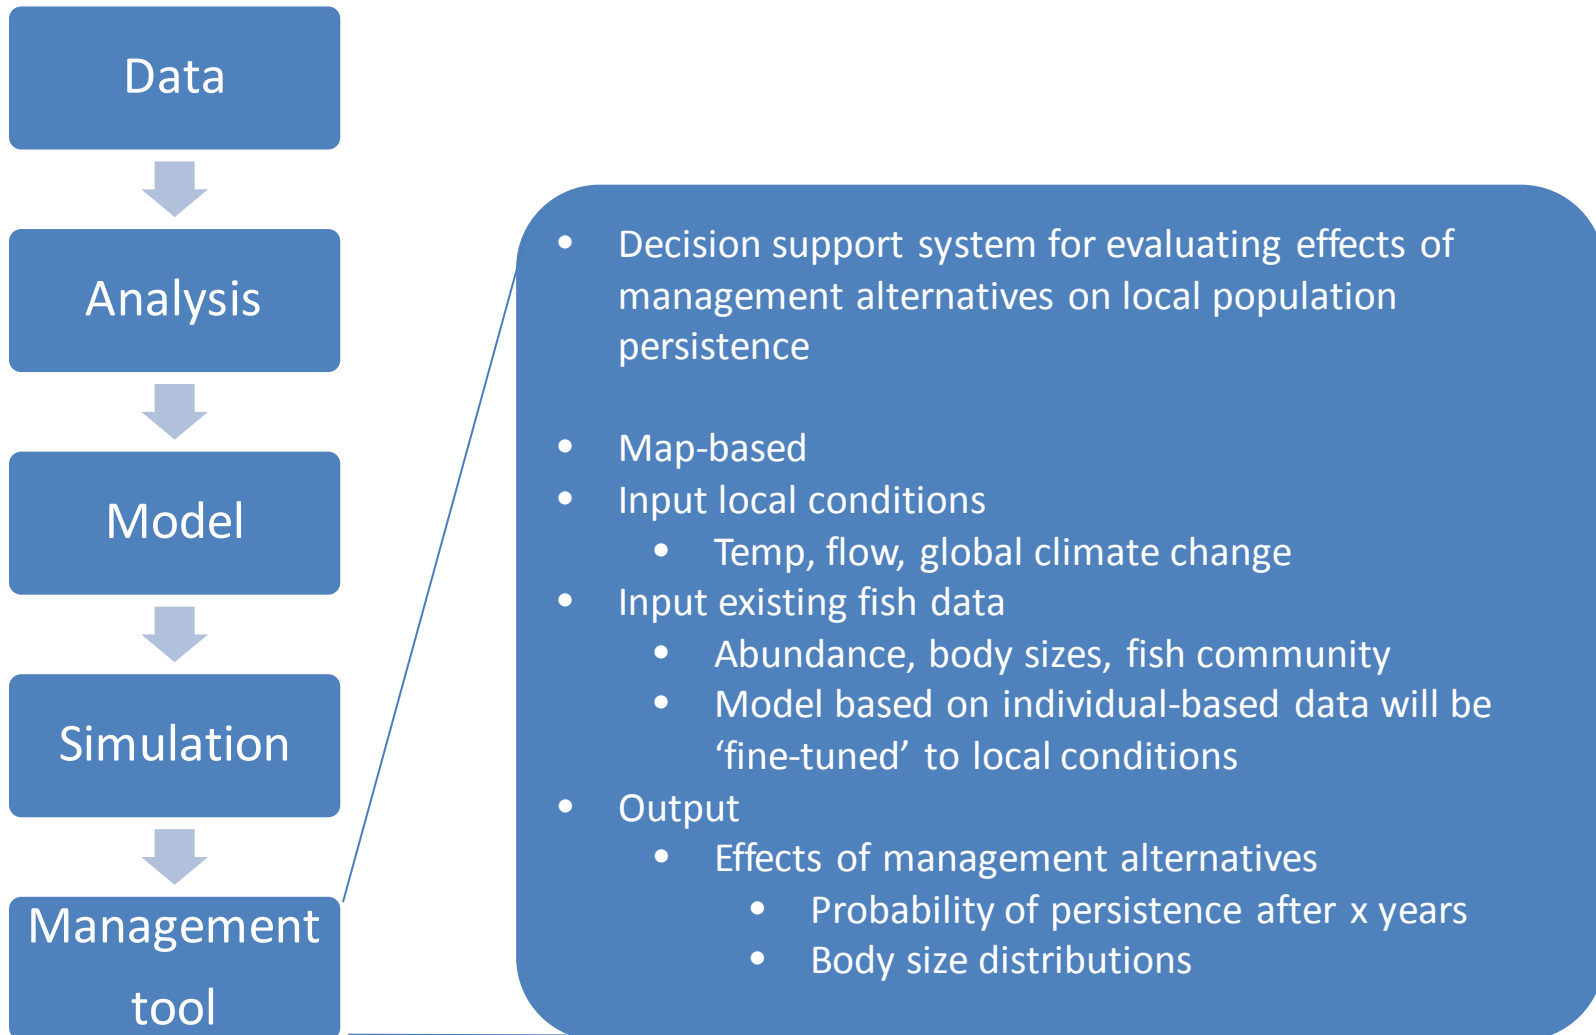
Data

Analysis

Model

Simulation

Management tool

- Decision support system for evaluating effects of management alternatives on local population persistence

- Map-based
- Input local conditions
  - Temp, flow, global climate change
- Input existing fish data
  - Abundance, body sizes, fish community
  - Model based on individual-based data will be ‘fine-tuned’ to local conditions
- Output
  - Effects of management alternatives
    - Probability of persistence after x years
    - Body size distributions